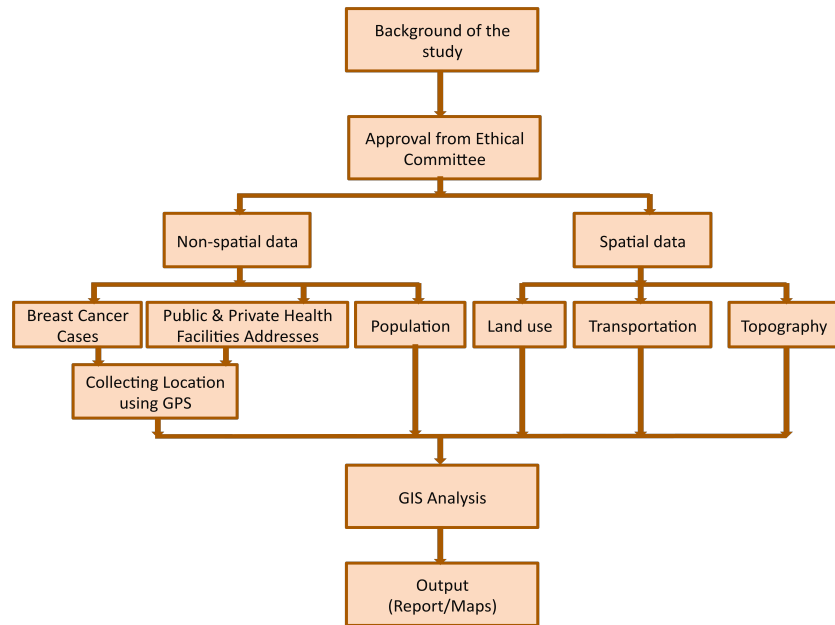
Background of the study

Approval from Ethical Committee

Non-spatial data

Spatial data

Breast Cancer Cases

Public & Private Health Facilities Addresses

Population

Land use

Transportation

Topography

Collecting Location using GPS

GIS Analysis

Output (Report/Maps)